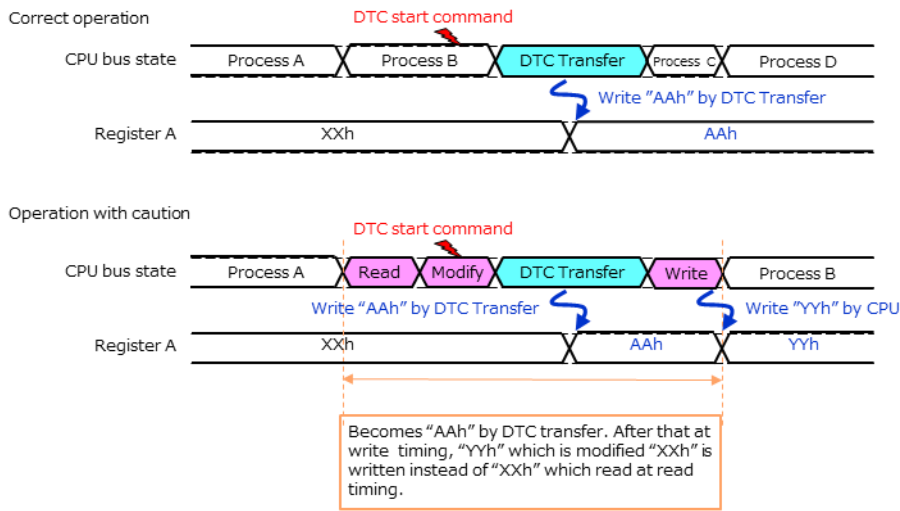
Correct operation

DTC start command

CPU bus state Process A Process B DTC Transfer Process C Process D

Write "AAh" by DTC Transfer

Register A XXh AAh

Operation with caution

DTC start command

CPU bus state Process A Read Modify DTC Transfer Write Process B

Write "AAh" by DTC Transfer

Write "YYh" by CPU

Register A XXh AAh YYh

Becomes "AAh" by DTC transfer. After that at write timing, "YYh" which is modified "XXh" is written instead of "XXh" which read at read timing.